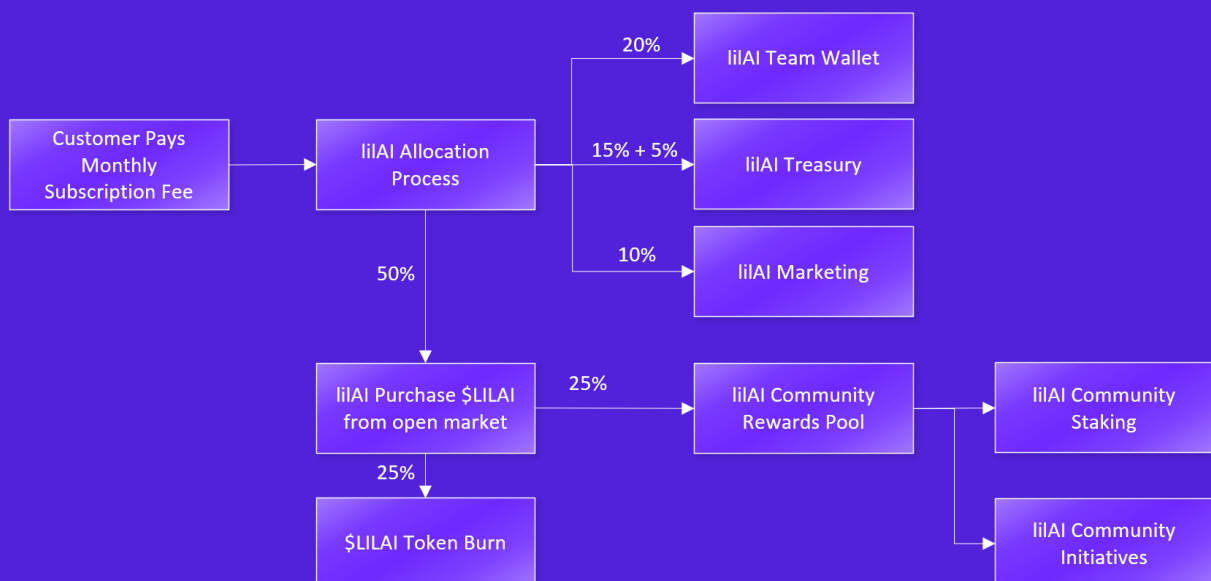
Customer Pays Monthly Subscription Fee

lilAI Allocation Process

20%

lilAI Team Wallet

15% + 5%

lilAI Treasury

10%

lilAI Marketing

50%

lilAI Purchase \$LILAI from open market

25%

lilAI Community Rewards Pool

lilAI Community Staking

25%

\$LILAI Token Burn

lilAI Community Initiatives